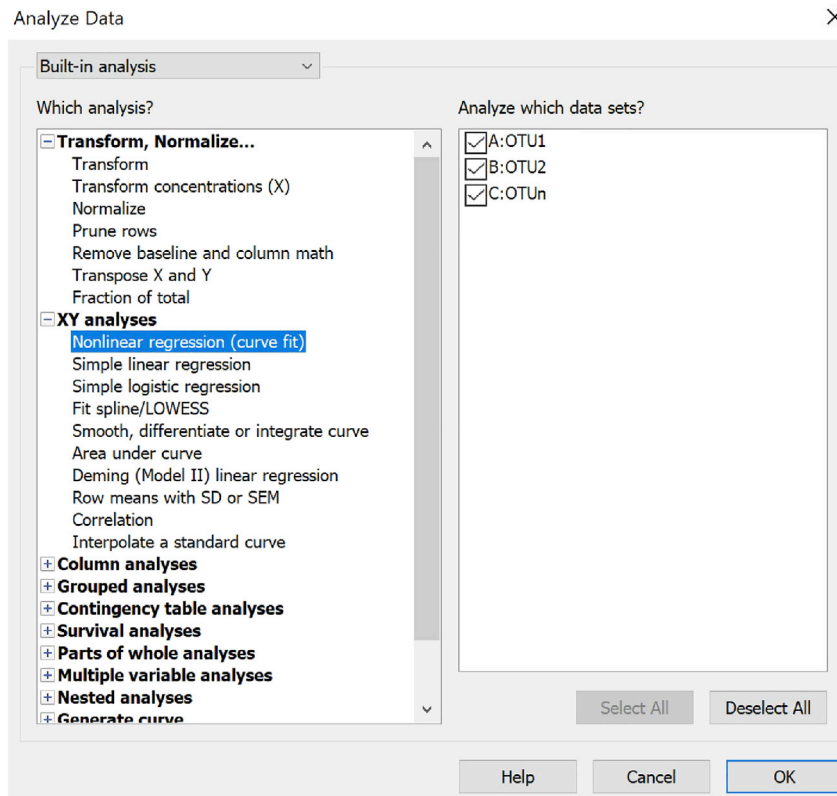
Analyze Data

Built-in analysis

Which analysis?

Transform, Normalize...
Transform
Transform concentrations (X)
Normalize
Prune rows
Remove baseline and column math
Transpose X and Y
Fraction of total
XY analyses
Nonlinear regression (curve fit)
Simple linear regression
Simple logistic regression
Fit spline/LOWESS
Smooth, differentiate or integrate curve
Area under curve
Deming (Model II) linear regression
Row means with SD or SEM
Correlation
Interpolate a standard curve
Column analyses
Grouped analyses
Contingency table analyses
Survival analyses
Parts of whole analyses
Multiple variable analyses
Nested analyses
Generate curve

Analyze which data sets?

A:OTU1
B:OTU2
C:OTUn

Select All
Deselect All

Help
Cancel
OK